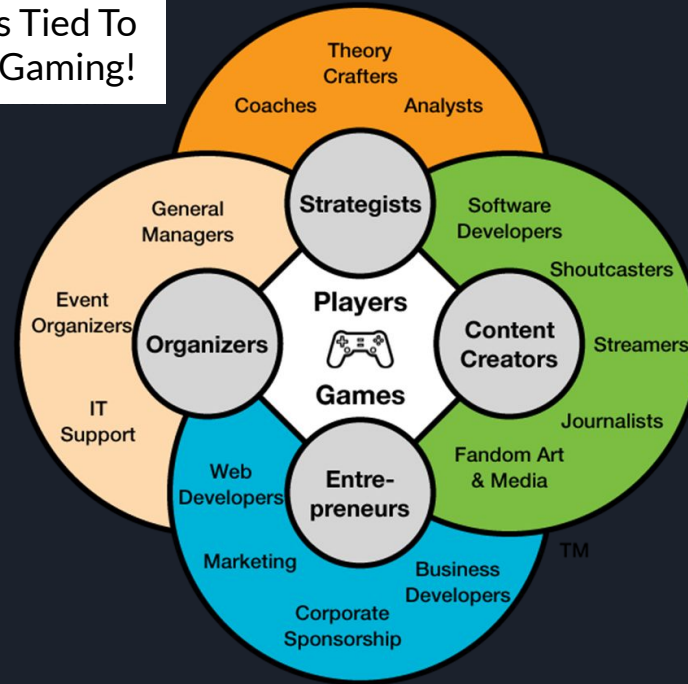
s Tied To
Gaming!

Theory Crafters
Coaches
Analysts
Strategists
General Managers
Software Developers
Shoutcasters
Event Organizers
Organizers
Players
Games
Content Creators
Streamers
IT Support
Journalists
Web Developers
Entre-preneurs
Fandom Art & Media
Marketing
Business Developers
Corporate Sponsorship
TM